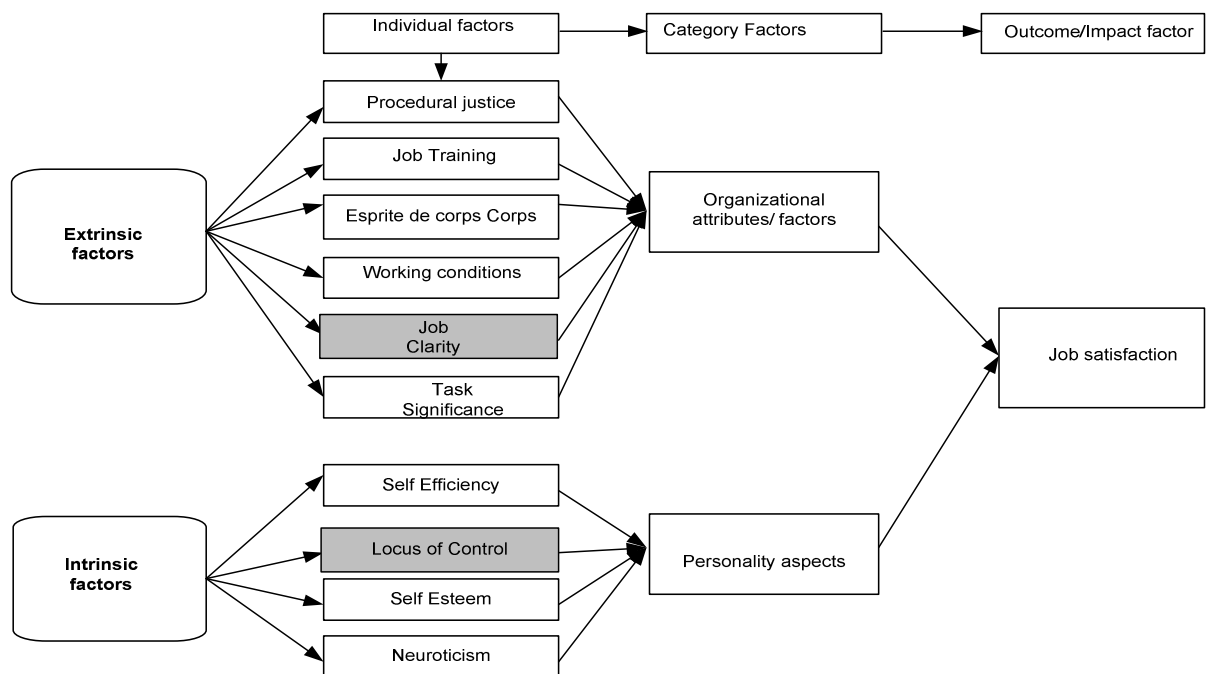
Individual factors

Category Factors

Outcome/Impact factor

Procedural justice

Job Training

Esprite de corps Corps

Working conditions

Job Clarity

Task Significance

Extrinsic factors

Organizational attributes/ factors

Job satisfaction

Self Efficiency

Locus of Control

Self Esteem

Neuroticism

Intrinsic factors

Personality aspects